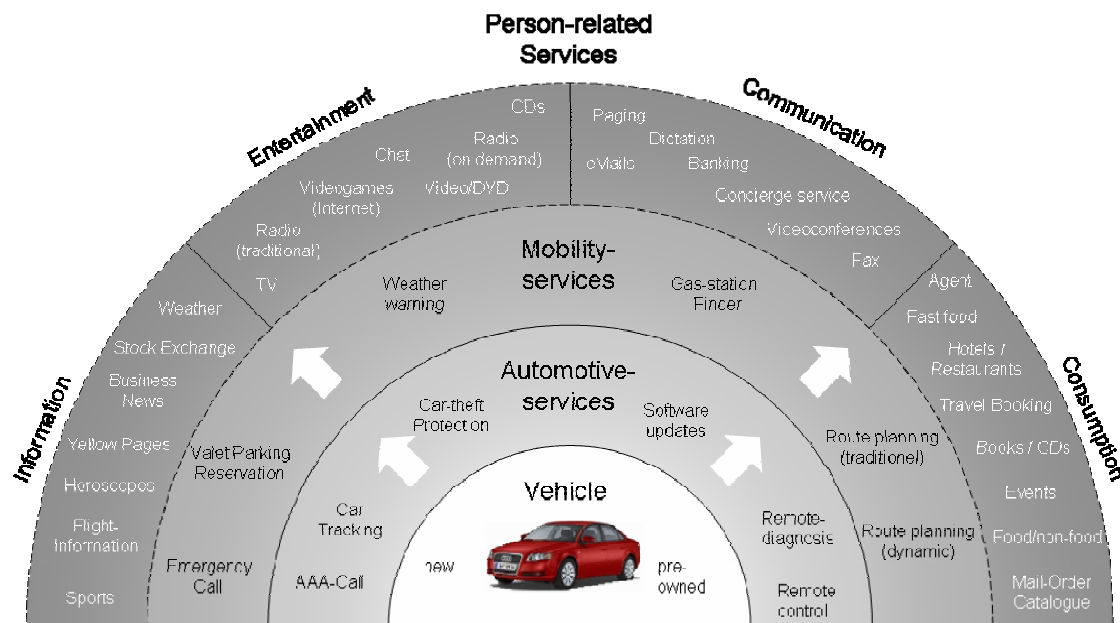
Person-related Services

Entertainment

Communication

Information

Consumption

CDs

Radio (on demand)

Chat

Videogames (Internet)

Video/DVD

Radio (traditional)

TV

Paging

Dictation

eMails

Banking

Concierge service

Videoconferences

Fax

Mobility-services

Weather warning

Gas-station Finder

Weather

Stock Exchange

Business News

Yellow Pages

Horoscopes

Flight-information

Sports

Agent

Fast food

Hotels / Restaurants

Travel Booking

Books / CDs

Events

Food/non-food

Mail-Order Catalogue

Automotive-services

Car-theft Protection

Software updates

Valet Parking Reservation

Route planning (traditionel)

Vehicle

Car Tracking

Emergency Call

AAA-Call

new

pre-owned

Remote-diagnosis

Remote control

Route planning (dynamic)